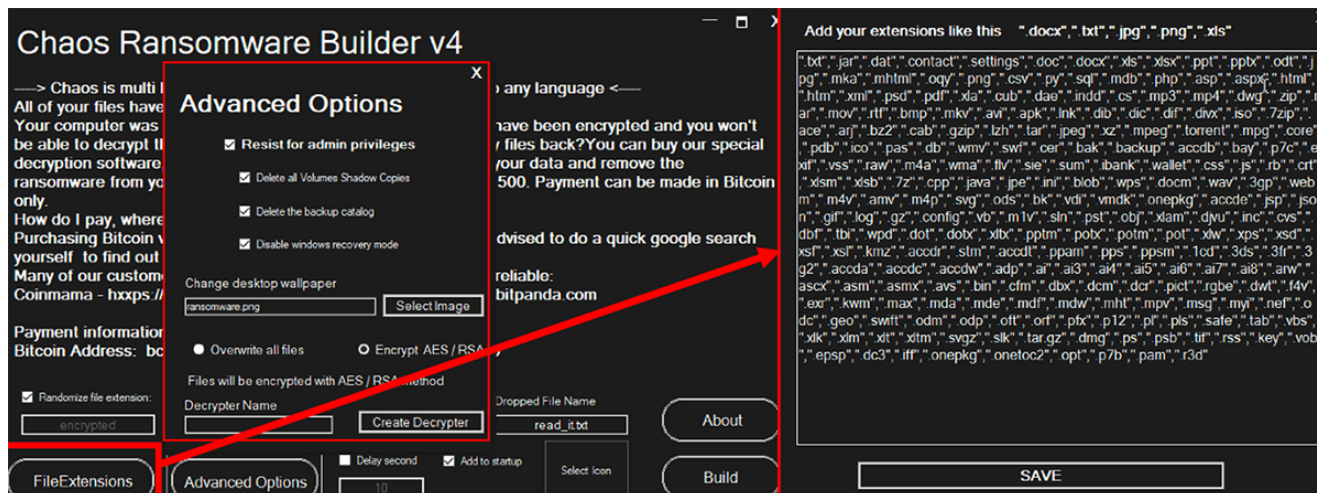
Chaos Ransomware Builder v4

----> Chaos is multi l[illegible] o any language <----
All of your files have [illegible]
Your computer was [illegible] have been encrypted and you won't be able to decrypt t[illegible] y files back?You can buy our special decryption software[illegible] your data and remove the ransomware from yo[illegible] 500. Payment can be made in Bitcoin only.
How do I pay, where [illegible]
Purchasing Bitcoin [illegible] dvised to do a quick google search yourself to find out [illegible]
Many of our custom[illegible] reliable:
Coinmama - hxxps:/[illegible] bitpanda.com

Payment information
Bitcoin Address: bc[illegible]

Advanced Options
X
Resist for admin privileges
Delete all Volumes Shadow Copies
Delete the backup catalog
Disable windows recovery mode
Change desktop wallpaper
ransomware.png
Select Image
Overwrite all files
Encrypt AES / RSA
Files will be encrypted with AES / RSA method
Decrypter Name
Create Decrypter

Randomize file extension:
encrypted
Dropped File Name
read_it.txt
About
Build
Select Icon
Delay second
Add to startup
10
FileExtensions
Advanced Options

Add your extensions like this ".docx",".txt",".jpg",".png",".xls"

".txt",".jar",".dat",".contact",".settings",".doc",".docx",".xls",".xlsx",".ppt",".pptx",".odt",".jpg",".mka",".mhtml",".oqy",".png",".csv",".py",".sql",".mdb",".php",".asp",".aspx",".html",".htm",".xml",".psd",".pdf",".xla",".cub",".dae",".indd",".cs",".mp3",".mp4",".dwg",".zip",".rar",".mov",".rtf",".bmp",".mkv",".avi",".apk",".lnk",".dib",".dic",".dif",".divx",".iso",".7zip",".ace",".arj",".bz2",".cab",".gzip",".lzh",".tar",".jpeg",".xz",".mpeg",".torrent",".mpg",".core",".pdb",".ico",".pas",".db",".wmv",".swf",".cer",".bak",".backup",".accdb",".bay",".p7c",".exif",".vss",".raw",".m4a",".wma",".flv",".sie",".sum",".ibank",".wallet",".css",".js",".rb",".crt",".xlsm",".xlsb",".7z",".cpp",".java",".jpe",".ini",".blob",".wps",".docm",".wav",".3gp",".webm",".m4v",".amv",".m4p",".svg",".ods",".bk",".vdi",".vmdk",".onepkg",".accde",".jsp",".json",".gif",".log",".gz",".config",".vb",".m1v",".sln",".pst",".obj",".xlam",".djvu",".inc",".cvs",".dbf",".tbi",".wpd",".dot",".dotx",".xltx",".pptm",".potx",".potm",".pot",".xlw",".xps",".xsd",".xsf",".xsl",".kmz",".accdr",".stm",".accdt",".ppam",".pps",".ppsm",".1cd",".3ds",".3fr",".3g2",".accda",".accdc",".accdw",".adp",".ai",".ai3",".ai4",".ai5",".ai6",".ai7",".ai8",".arw",".ascx",".asm",".asmx",".avs",".bin",".cfm",".dbx",".dcm",".dcr",".pict",".rgbe",".dwt",".f4v",".exr",".kwm",".max",".mda",".mde",".mdf",".mdw",".mht",".mpv",".msg",".myi",".nef",".odc",".geo",".swift",".odm",".odp",".oft",".orf",".pfx",".p12",".pl",".pls",".safe",".tab",".vbs",".xlk",".xlm",".xlt",".xltm",".svgz",".slk",".tar.gz",".dmg",".ps",".psb",".tif",".rss",".key",".vob",".epsp",".dc3",".iff",".onepkg",".onetoc2",".opt",".p7b",".pam",".r3d"

SAVE